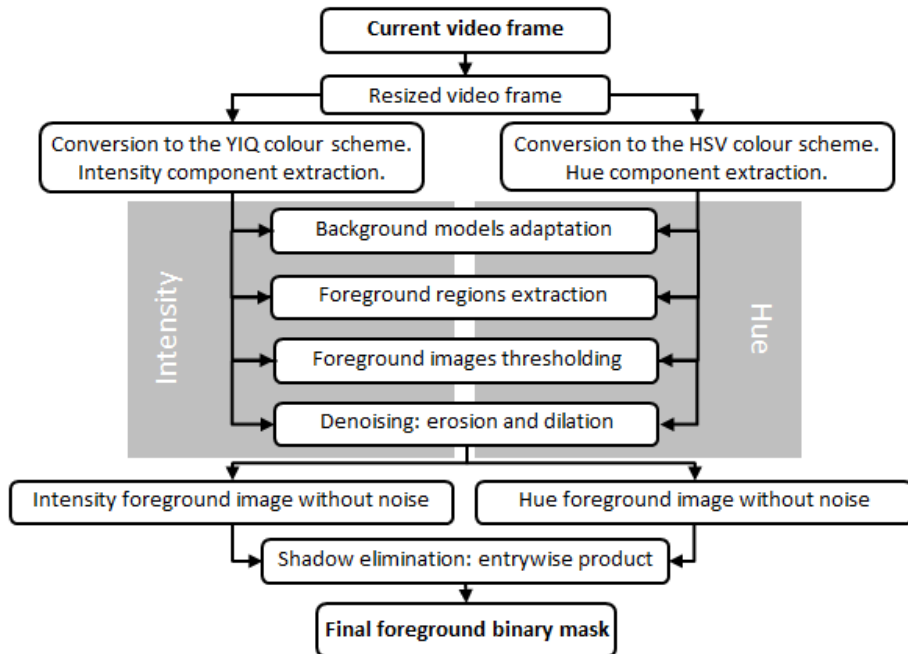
Current video frame

Resized video frame

Conversion to the YIQ colour scheme. Intensity component extraction.

Conversion to the HSV colour scheme. Hue component extraction.

Intensity

Hue

Background models adaptation

Foreground regions extraction

Foreground images thresholding

Denoising: erosion and dilation

Intensity foreground image without noise

Hue foreground image without noise

Shadow elimination: entrywise product

Final foreground binary mask